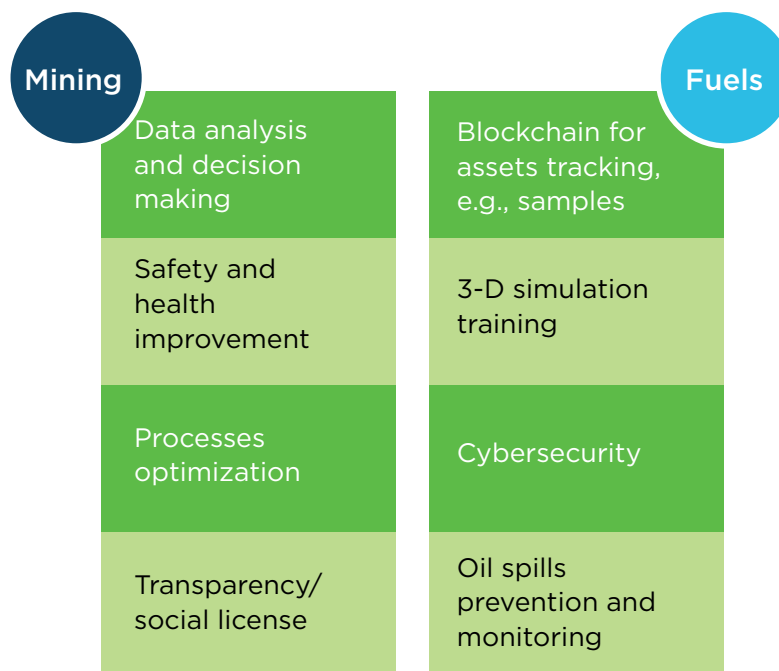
Mining

Data analysis and decision making

Safety and health improvement

Processes optimization

Transparency/ social license

Fuels

Blockchain for assets tracking, e.g., samples

3-D simulation training

Cybersecurity

Oil spills prevention and monitoring